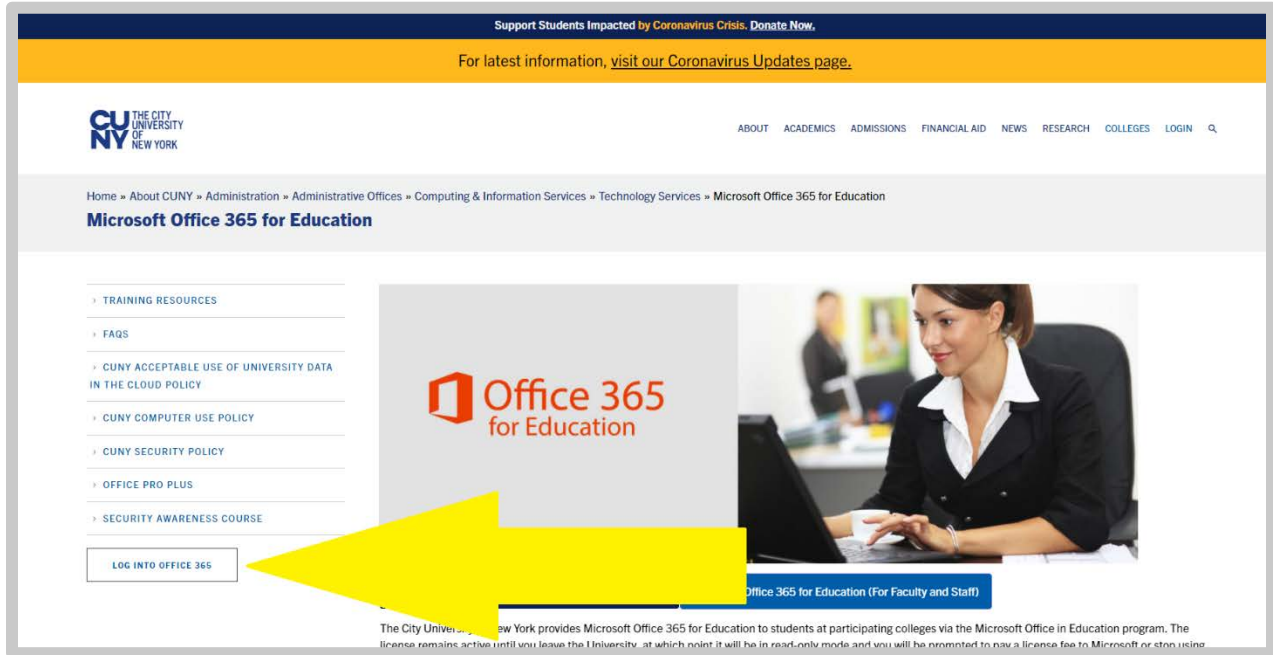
Support Students Impacted by Coronavirus Crisis. Donate Now.

For latest information, visit our Coronavirus Updates page.

CUNY THE CITY UNIVERSITY OF NEW YORK

ABOUT ACADEMICS ADMISSIONS FINANCIAL AID NEWS RESEARCH COLLEGES LOGIN

Home » About CUNY » Administration » Administrative Offices » Computing & Information Services » Technology Services » Microsoft Office 365 for Education

Microsoft Office 365 for Education

› TRAINING RESOURCES

› FAQS

› CUNY ACCEPTABLE USE OF UNIVERSITY DATA IN THE CLOUD POLICY

› CUNY COMPUTER USE POLICY

› CUNY SECURITY POLICY

› OFFICE PRO PLUS

› SECURITY AWARENESS COURSE

LOG INTO OFFICE 365

Office 365 for Education

Office 365 for Education (For Faculty and Staff)

The City Univers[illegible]ew York provides Microsoft Office 365 for Education to students at participating colleges via the Microsoft Office in Education program. The license remains active until you leave the University, at which point it will be in read-only mode and you will be prompted to pay a license fee to Microsoft or stop using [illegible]